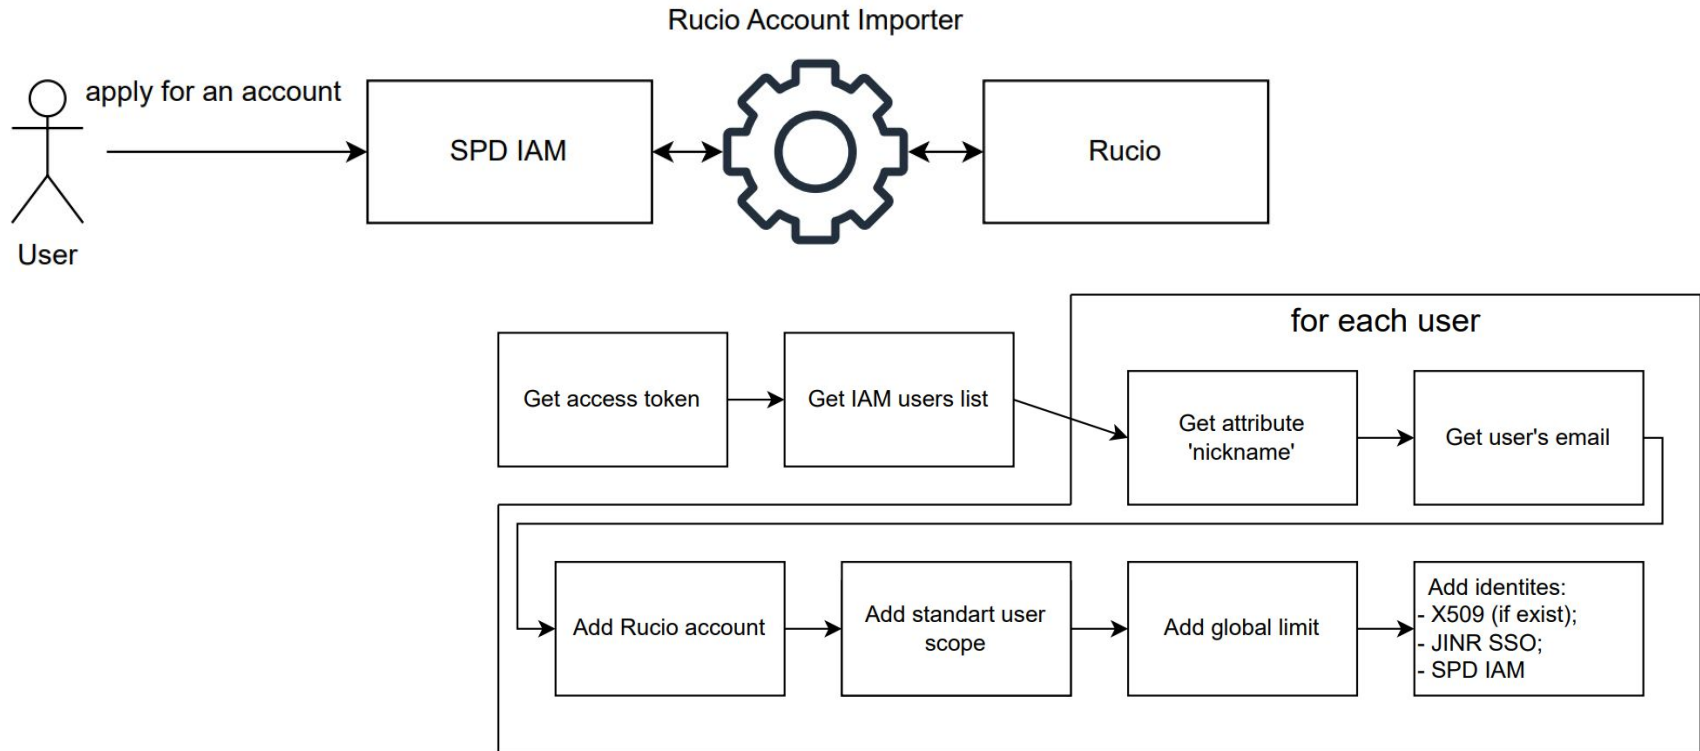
Rucio Account Importer

apply for an account

User

SPD IAM

Rucio

for each user

Get access token

Get IAM users list

Get attribute 'nickname'

Get user's email

Add Rucio account

Add standart user scope

Add global limit

Add identites:
- X509 (if exist);
- JINR SSO;
- SPD IAM